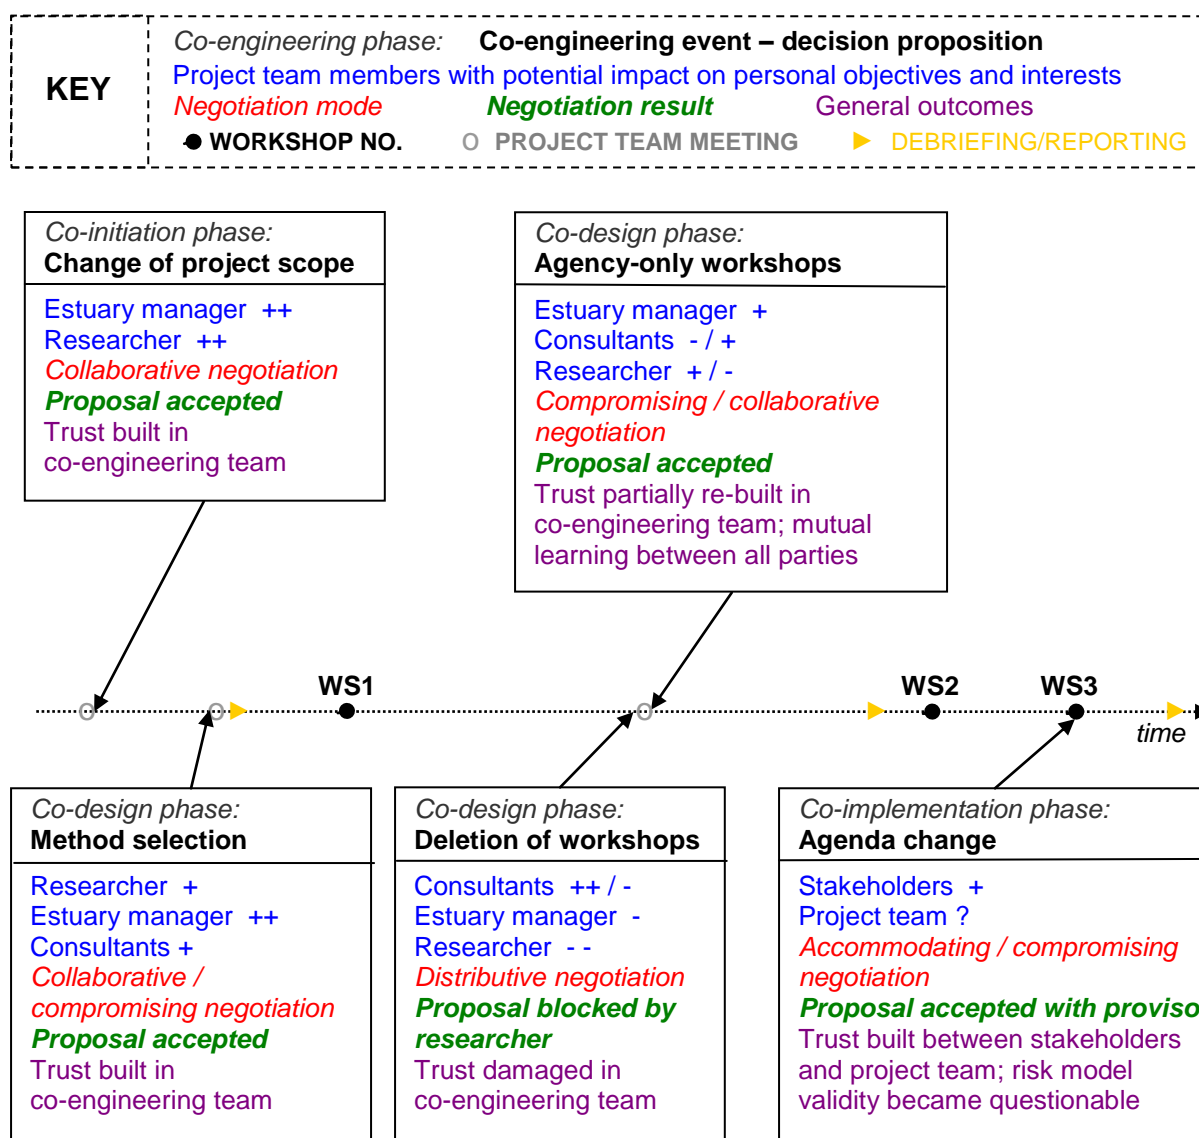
KEY

Co-engineering phase: Co-engineering event – decision proposition
Project team members with potential impact on personal objectives and interests
Negotiation mode Negotiation result General outcomes
WORKSHOP NO. O PROJECT TEAM MEETING DEBRIEFING/REPORTING

Co-initiation phase:
Change of project scope
Estuary manager ++
Researcher ++
Collaborative negotiation
Proposal accepted
Trust built in co-engineering team

Co-design phase:
Agency-only workshops
Estuary manager +
Consultants - / +
Researcher + / -
Compromising / collaborative negotiation
Proposal accepted
Trust partially re-built in co-engineering team; mutual learning between all parties

WS1 WS2 WS3
time

Co-design phase:
Method selection
Researcher +
Estuary manager ++
Consultants +
Collaborative / compromising negotiation
Proposal accepted
Trust built in co-engineering team

Co-design phase:
Deletion of workshops
Consultants ++ / -
Estuary manager -
Researcher - -
Distributive negotiation
Proposal blocked by researcher
Trust damaged in co-engineering team

Co-implementation phase:
Agenda change
Stakeholders +
Project team ?
Accommodating / compromising negotiation
Proposal accepted with proviso
Trust built between stakeholders and project team; risk model validity became questionable